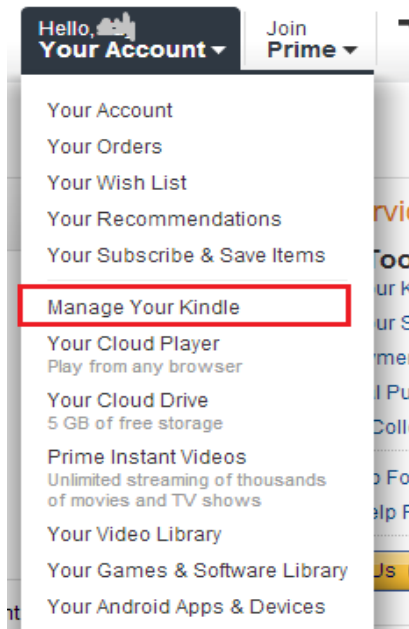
Hello, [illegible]
Your Account

Join
Prime

Your Account
Your Orders
Your Wish List
Your Recommendations
Your Subscribe & Save Items
Manage Your Kindle
Your Cloud Player
Play from any browser
Your Cloud Drive
5 GB of free storage
Prime Instant Videos
Unlimited streaming of thousands of movies and TV shows
Your Video Library
Your Games & Software Library
Your Android Apps & Devices

rvic
Too
ur K
ur S
rme
l Pu
Coll
p Fo
elp F
Us
nt